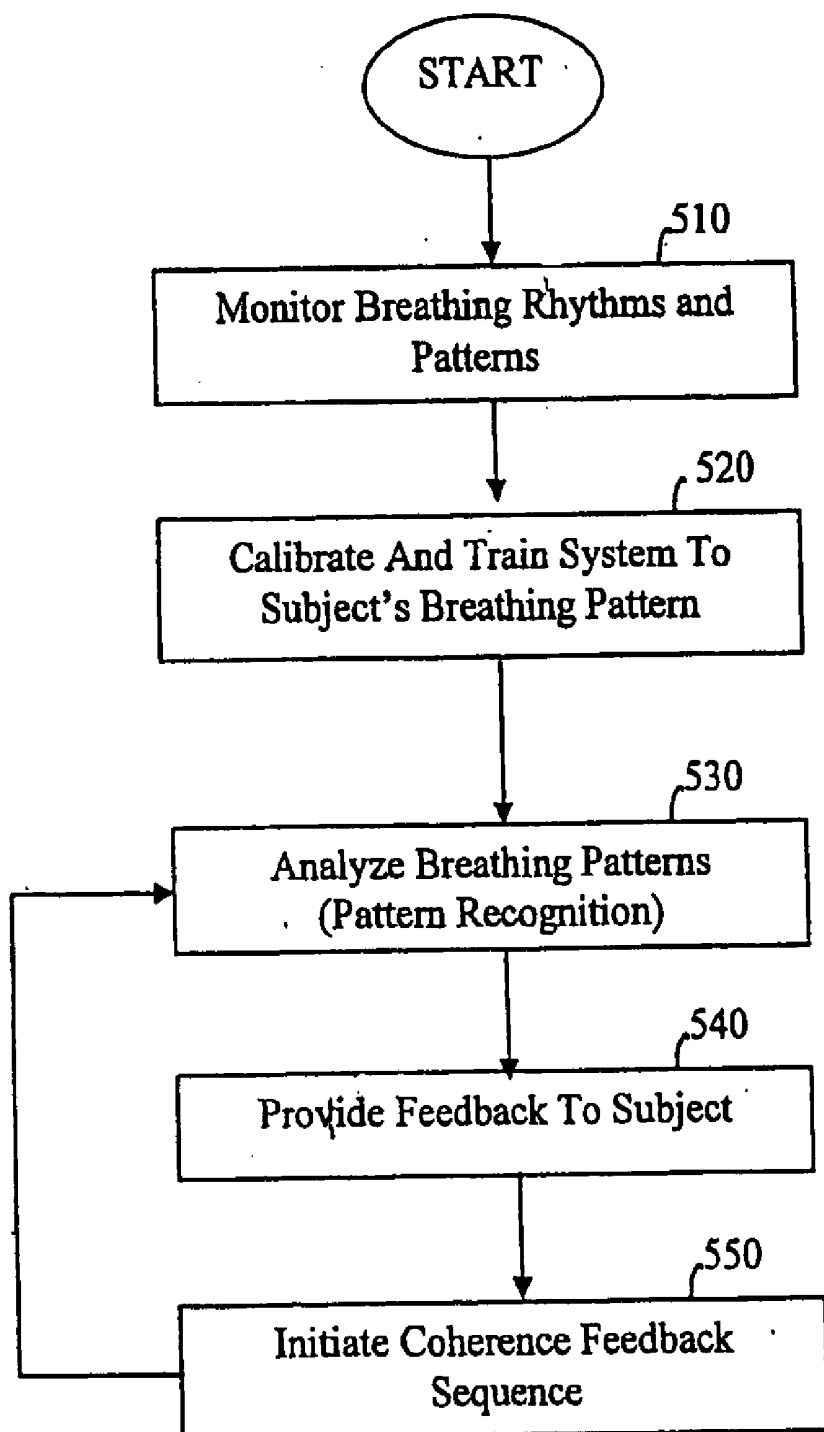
START

510

Monitor Breathing Rhythms and Patterns

520

Calibrate And Train System To Subject's Breathing Pattern

530

Analyze Breathing Patterns (Pattern Recognition)

540

Provide Feedback To Subject

550

Initiate Coherence Feedback Sequence